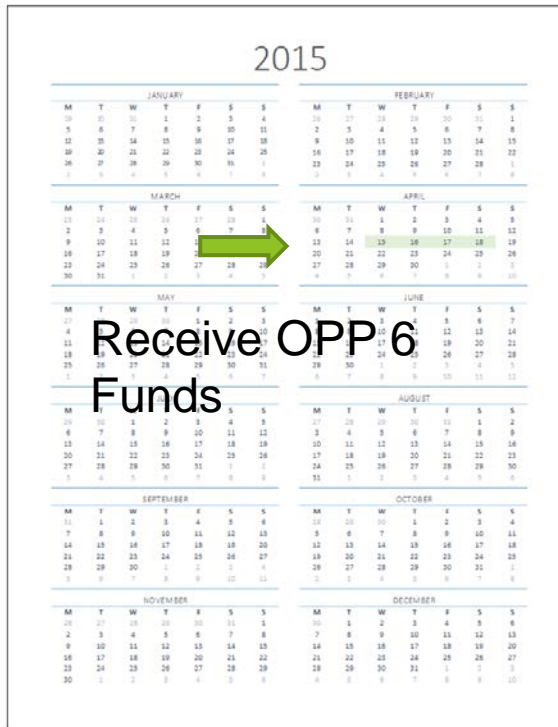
2015

JANUARY

| M | T | W | T | F | S | S |
|---|---|---|---|---|---|---|
| 29 | 30 | 31 | 1 | 2 | 3 | 4 |
| 5 | 6 | 7 | 8 | 9 | 10 | 11 |
| 12 | 13 | 14 | 15 | 16 | 17 | 18 |
| 19 | 20 | 21 | 22 | 23 | 24 | 25 |
| 26 | 27 | 28 | 29 | 30 | 31 | 1 |
| 2 | 3 | 4 | 5 | 6 | 7 | 8 |

FEBRUARY

| M | T | W | T | F | S | S |
|---|---|---|---|---|---|---|
| 26 | 27 | 28 | 29 | 30 | 31 | 1 |
| 2 | 3 | 4 | 5 | 6 | 7 | 8 |
| 9 | 10 | 11 | 12 | 13 | 14 | 15 |
| 16 | 17 | 18 | 19 | 20 | 21 | 22 |
| 23 | 24 | 25 | 26 | 27 | 28 | 1 |
| 2 | 3 | 4 | 5 | 6 | 7 | 8 |

MARCH

| M | T | W | T | F | S | S |
|---|---|---|---|---|---|---|
| 23 | 24 | 25 | 26 | 27 | 28 | 1 |
| 2 | 3 | 4 | 5 | 6 | 7 | 8 |
| 9 | 10 | 11 | 12 | | | |
| 16 | 17 | 18 | 19 | | | |
| 23 | 24 | 25 | 26 | 27 | 28 | 29 |
| 30 | 31 | 1 | | | | |

APRIL

| M | T | W | T | F | S | S |
|---|---|---|---|---|---|---|
| 30 | 31 | 1 | 2 | 3 | 4 | 5 |
| 6 | 7 | 8 | 9 | 10 | 11 | 12 |
| 13 | 14 | 15 | 16 | 17 | 18 | 19 |
| 20 | 21 | 22 | 23 | 24 | 25 | 26 |
| 27 | 28 | 29 | 30 | 1 | 2 | 3 |
| 4 | 5 | 6 | 7 | 8 | 9 | 10 |

MAY

Receive OPP 6 Funds

JUNE

| M | T | W | T | F | S | S |
|---|---|---|---|---|---|---|
| | | | 4 | 5 | 6 | 7 |
| | | | 11 | 12 | 13 | 14 |
| | | | 18 | 19 | 20 | 21 |
| | | | 25 | 26 | 27 | 28 |
| 29 | 30 | 1 | 2 | 3 | 4 | 5 |
| 6 | 7 | 8 | 9 | 10 | 11 | 12 |

JULY

| M | T | W | T | F | S | S |
|---|---|---|---|---|---|---|
| 29 | 30 | 1 | 2 | 3 | 4 | 5 |
| 6 | 7 | 8 | 9 | 10 | 11 | 12 |
| 13 | 14 | 15 | 16 | 17 | 18 | 19 |
| 20 | 21 | 22 | 23 | 24 | 25 | 26 |
| 27 | 28 | 29 | 30 | 31 | 1 | 2 |
| 3 | 4 | 5 | 6 | 7 | 8 | 9 |

AUGUST

| M | T | W | T | F | S | S |
|---|---|---|---|---|---|---|
| 27 | 28 | 29 | 30 | 31 | 1 | 2 |
| 3 | 4 | 5 | 6 | 7 | 8 | 9 |
| 10 | 11 | 12 | 13 | 14 | 15 | 16 |
| 17 | 18 | 19 | 20 | 21 | 22 | 23 |
| 24 | 25 | 26 | 27 | 28 | 29 | 30 |
| 31 | 1 | 2 | 3 | 4 | 5 | 6 |

SEPTEMBER

| M | T | W | T | F | S | S |
|---|---|---|---|---|---|---|
| 31 | 1 | 2 | 3 | 4 | 5 | 6 |
| 7 | 8 | 9 | 10 | 11 | 12 | 13 |
| 14 | 15 | 16 | 17 | 18 | 19 | 20 |
| 21 | 22 | 23 | 24 | 25 | 26 | 27 |
| 28 | 29 | 30 | 1 | 2 | 3 | 4 |
| 5 | 6 | 7 | 8 | 9 | 10 | 11 |

OCTOBER

| M | T | W | T | F | S | S |
|---|---|---|---|---|---|---|
| 28 | 29 | 30 | 1 | 2 | 3 | 4 |
| 5 | 6 | 7 | 8 | 9 | 10 | 11 |
| 12 | 13 | 14 | 15 | 16 | 17 | 18 |
| 19 | 20 | 21 | 22 | 23 | 24 | 25 |
| 26 | 27 | 28 | 29 | 30 | 31 | 1 |
| 2 | 3 | 4 | 5 | 6 | 7 | 8 |

NOVEMBER

| M | T | W | T | F | S | S |
|---|---|---|---|---|---|---|
| 26 | 27 | 28 | 29 | 30 | 31 | 1 |
| 2 | 3 | 4 | 5 | 6 | 7 | 8 |
| 9 | 10 | 11 | 12 | 13 | 14 | 15 |
| 16 | 17 | 18 | 19 | 20 | 21 | 22 |
| 23 | 24 | 25 | 26 | 27 | 28 | 29 |
| 30 | | | | | | |

DECEMBER

| M | T | W | T | F | S | S |
|---|---|---|---|---|---|---|
| 30 | 1 | 2 | 3 | 4 | 5 | 6 |
| 7 | 8 | 9 | 10 | 11 | 12 | 13 |
| 14 | 15 | 16 | 17 | 18 | 19 | 20 |
| 21 | 22 | 23 | 24 | 25 | 26 | 27 |
| 28 | 29 | 30 | 31 | 1 | 2 | 3 |
| 4 | 5 | 6 | 7 | 8 | 9 | 10 |